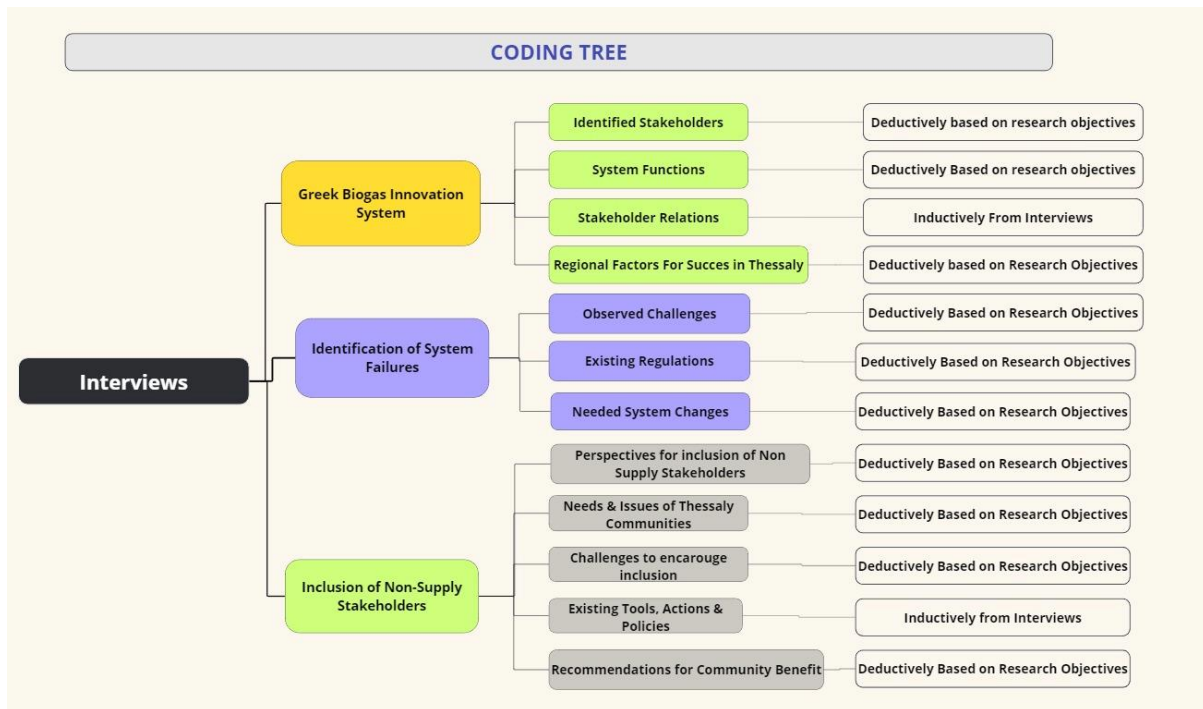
CODING TREE

Interviews

Greek Biogas Innovation System

Identified Stakeholders
Deductively based on research objectives

System Functions
Deductively Based on research objectives

Stakeholder Relations
Inductively From Interviews

Regional Factors For Succes in Thessaly
Deductively based on Research Objectives

Identification of System Failures

Observed Challenges
Deductively Based on Research Objectives

Existing Regulations
Deductively Based on Research Objectives

Needed System Changes
Deductively Based on Research Objectives

Inclusion of Non-Supply Stakeholders

Perspectives for inclusion of Non Supply Stakeholders
Deductively Based on Research Objectives

Needs & Issues of Thessaly Communities
Deductively Based on Research Objectives

Challenges to encarouge inclusion
Deductively Based on Research Objectives

Existing Tools, Actions & Policies
Inductively from Interviews

Recommendations for Community Benefit
Deductively Based on Research Objectives